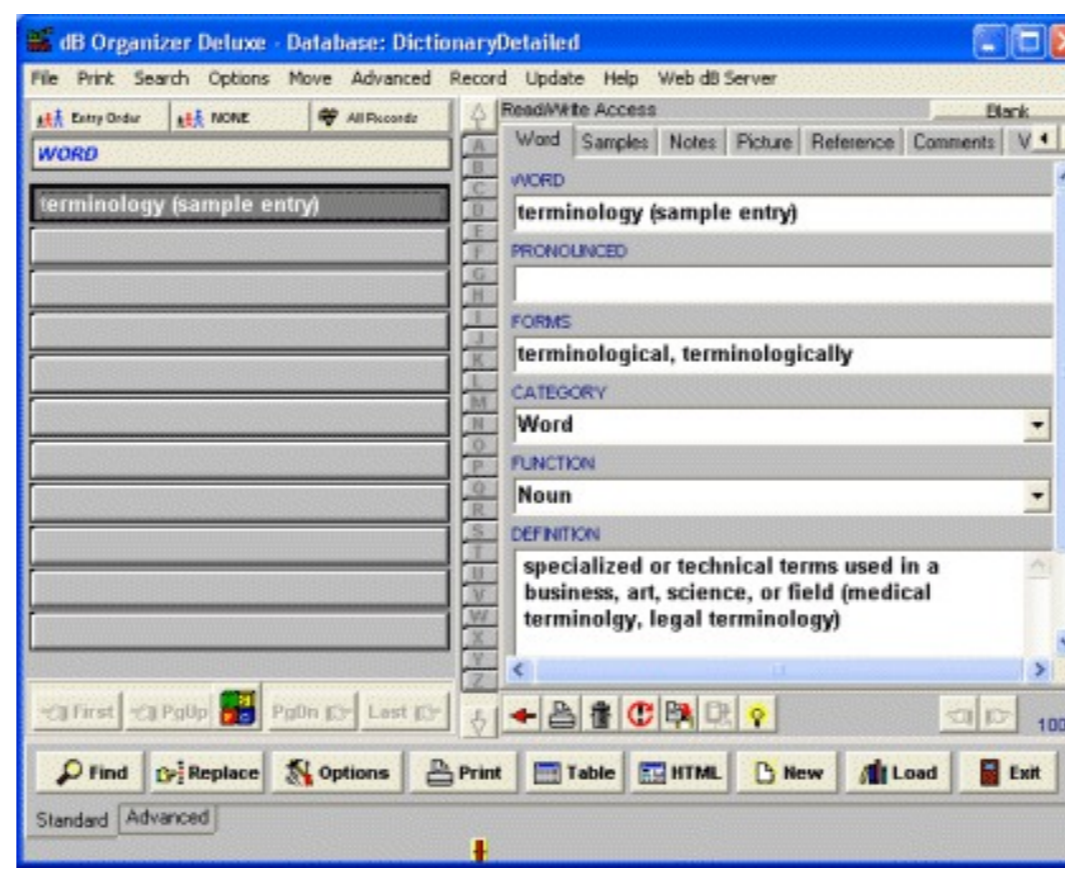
dB Organizer Deluxe - Database: DictionaryDetailed

File Print Search Options Move Advanced Record Update Help Web dB Server

Entry Order NONE All Records

WORD

terminology (sample entry)

A B C D E F G H I J K L M N O P Q R S T U V W X Y Z

Read/Write Access Blank

Word Samples Notes Picture Reference Comments V

WORD
terminology (sample entry)

PRONOUNCED

FORMS
terminological, terminologically

CATEGORY
Word

FUNCTION
Noun

DEFINITION
specialized or technical terms used in a business, art, science, or field (medical terminolgy, legal terminology)

First PgUp PgDn Last

100

Find Replace Options Print Table HTML New Load Exit

Standard Advanced